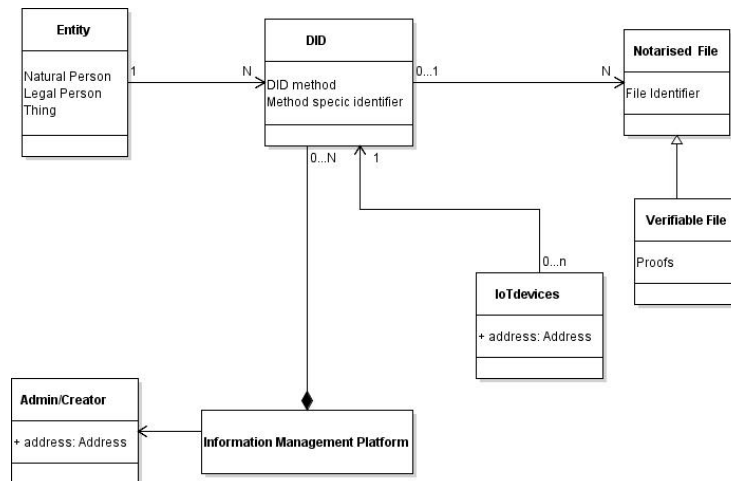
Entity

Natural Person
Legal Person
Thing

1

N

DID

DID method
Method specic identifier

0...1

N

Notarised File

File Identifier

0...N

1

Verifiable File

Proofs

0...n

IoTdevices

+ address: Address

Admin/Creator

+ address: Address

Information Management Platform